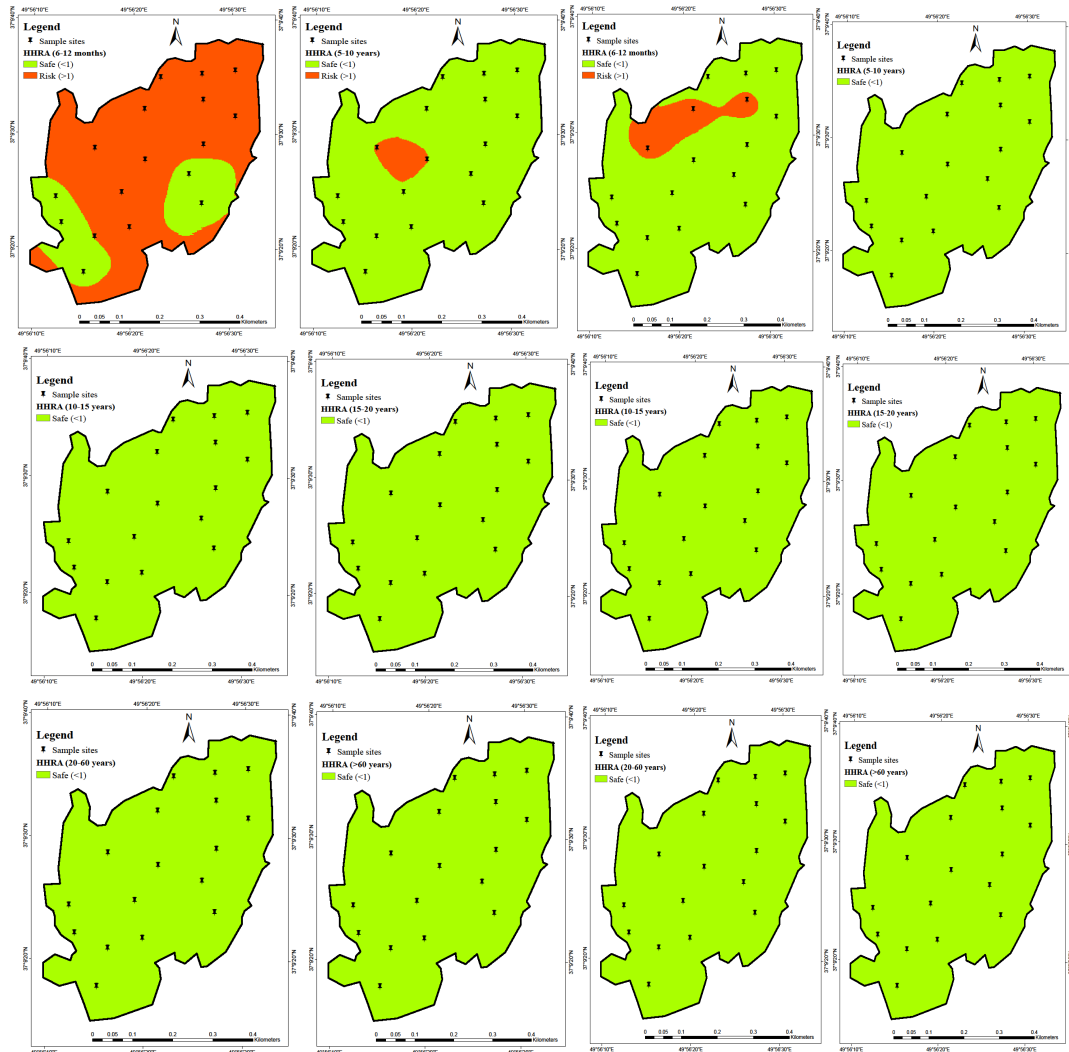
Legend
Sample sites
HHRA (6-12 months)
Safe (<1)
Risk (>1)
N
49°56'10"E 49°56'20"E 49°56'30"E
37°4'0"N 37°3'50"N
0 0.05 0.1 0.2 0.3 0.4 Kilometers
49°56'10"E 49°56'20"E 49°56'30"E

Legend
Sample sites
HHRA (5-10 years)
Safe (<1)
Risk (>1)
N
49°56'10"E 49°56'20"E 49°56'30"E
37°4'0"N 37°3'50"N
0 0.05 0.1 0.2 0.3 0.4 Kilometers
49°56'10"E 49°56'20"E 49°56'30"E

Legend
Sample sites
HHRA (6-12 months)
Safe (<1)
Risk (>1)
N
49°56'10"E 49°56'20"E 49°56'30"E
37°4'0"N 37°3'50"N
0 0.05 0.1 0.2 0.3 0.4 Kilometers
49°56'10"E 49°56'20"E 49°56'30"E

Legend
Sample sites
HHRA (5-10 years)
Safe (<1)
N
49°56'10"E 49°56'20"E 49°56'30"E
37°4'0"N 37°3'50"N
0 0.05 0.1 0.2 0.3 0.4 Kilometers
49°56'10"E 49°56'20"E 49°56'30"E

Legend
Sample sites
HHRA (10-15 years)
Safe (<1)
N
49°56'10"E 49°56'20"E 49°56'30"E
37°4'0"N 37°3'50"N
0 0.05 0.1 0.2 0.3 0.4 Kilometers
49°56'10"E 49°56'20"E 49°56'30"E

Legend
Sample sites
HHRA (15-20 years)
Safe (<1)
N
49°56'10"E 49°56'20"E 49°56'30"E
37°4'0"N 37°3'50"N
0 0.05 0.1 0.2 0.3 0.4 Kilometers
49°56'10"E 49°56'20"E 49°56'30"E

Legend
Sample sites
HHRA (10-15 years)
Safe (<1)
N
49°56'10"E 49°56'20"E 49°56'30"E
37°4'0"N 37°3'50"N
0 0.05 0.1 0.2 0.3 0.4 Kilometers
49°56'10"E 49°56'20"E 49°56'30"E

Legend
Sample sites
HHRA (15-20 years)
Safe (<1)
N
49°56'10"E 49°56'20"E 49°56'30"E
37°4'0"N 37°3'50"N
0 0.05 0.1 0.2 0.3 0.4 Kilometers
49°56'10"E 49°56'20"E 49°56'30"E

Legend
Sample sites
HHRA (20-60 years)
Safe (<1)
N
49°56'10"E 49°56'20"E 49°56'30"E
37°4'0"N 37°3'50"N
0 0.05 0.1 0.2 0.3 0.4 Kilometers
49°56'10"E 49°56'20"E 49°56'30"E

Legend
Sample sites
HHRA (>60 years)
Safe (<1)
N
49°56'10"E 49°56'20"E 49°56'30"E
37°4'0"N 37°3'50"N
0 0.05 0.1 0.2 0.3 0.4 Kilometers
49°56'10"E 49°56'20"E 49°56'30"E

Legend
Sample sites
HHRA (20-60 years)
Safe (<1)
N
49°56'10"E 49°56'20"E 49°56'30"E
37°4'0"N 37°3'50"N
0 0.05 0.1 0.2 0.3 0.4 Kilometers
49°56'10"E 49°56'20"E 49°56'30"E

Legend
Sample sites
HHRA (>60 years)
Safe (<1)
N
49°56'10"E 49°56'20"E 49°56'30"E
37°4'0"N 37°3'50"N
0 0.05 0.1 0.2 0.3 0.4 Kilometers
49°56'10"E 49°56'20"E 49°56'30"E